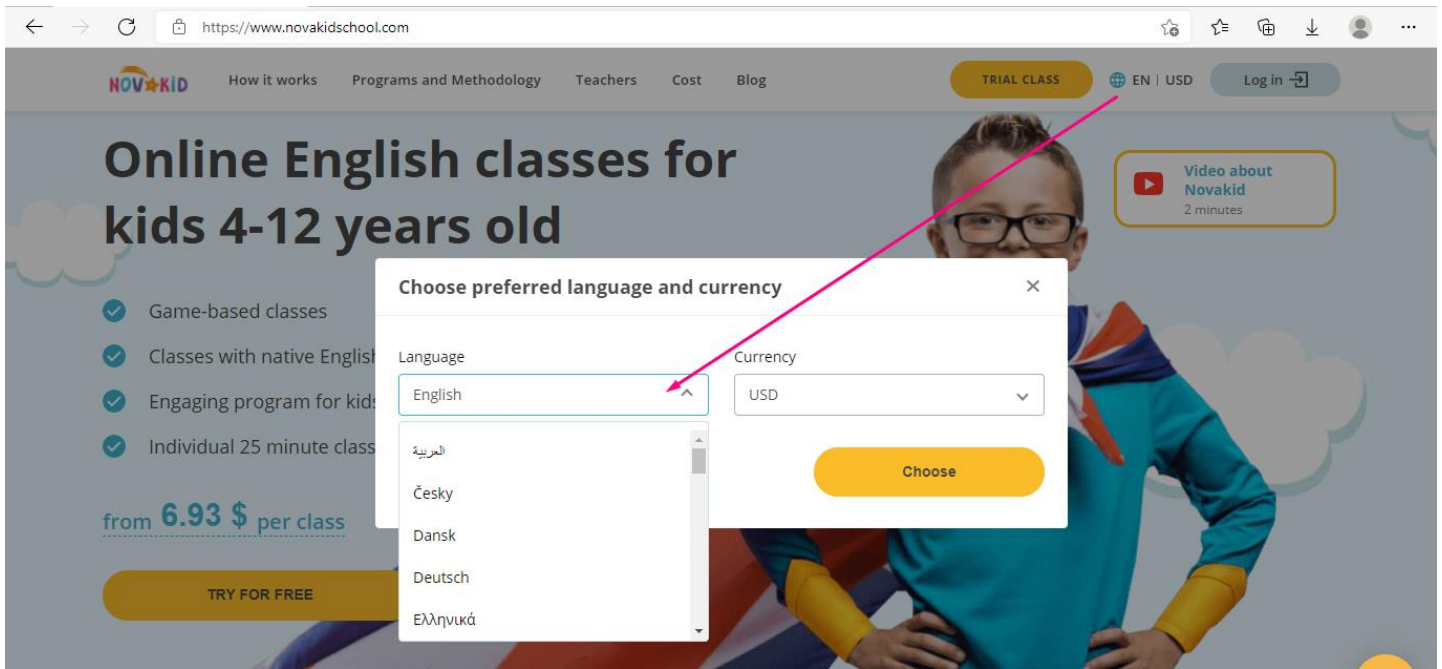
https://www.novakidschool.com

NOVAKID How it works Programs and Methodology Teachers Cost Blog TRIAL CLASS EN | USD Log in

Online English classes for kids 4-12 years old

Video about Novakid
2 minutes

Game-based classes

Classes with native English

Engaging program for kids

Individual 25 minute class

from 6.93 $ per class

TRY FOR FREE

Choose preferred language and currency ×

Language
English

Currency
USD

العربية
Česky
Dansk
Deutsch
Ελληνικά

Choose